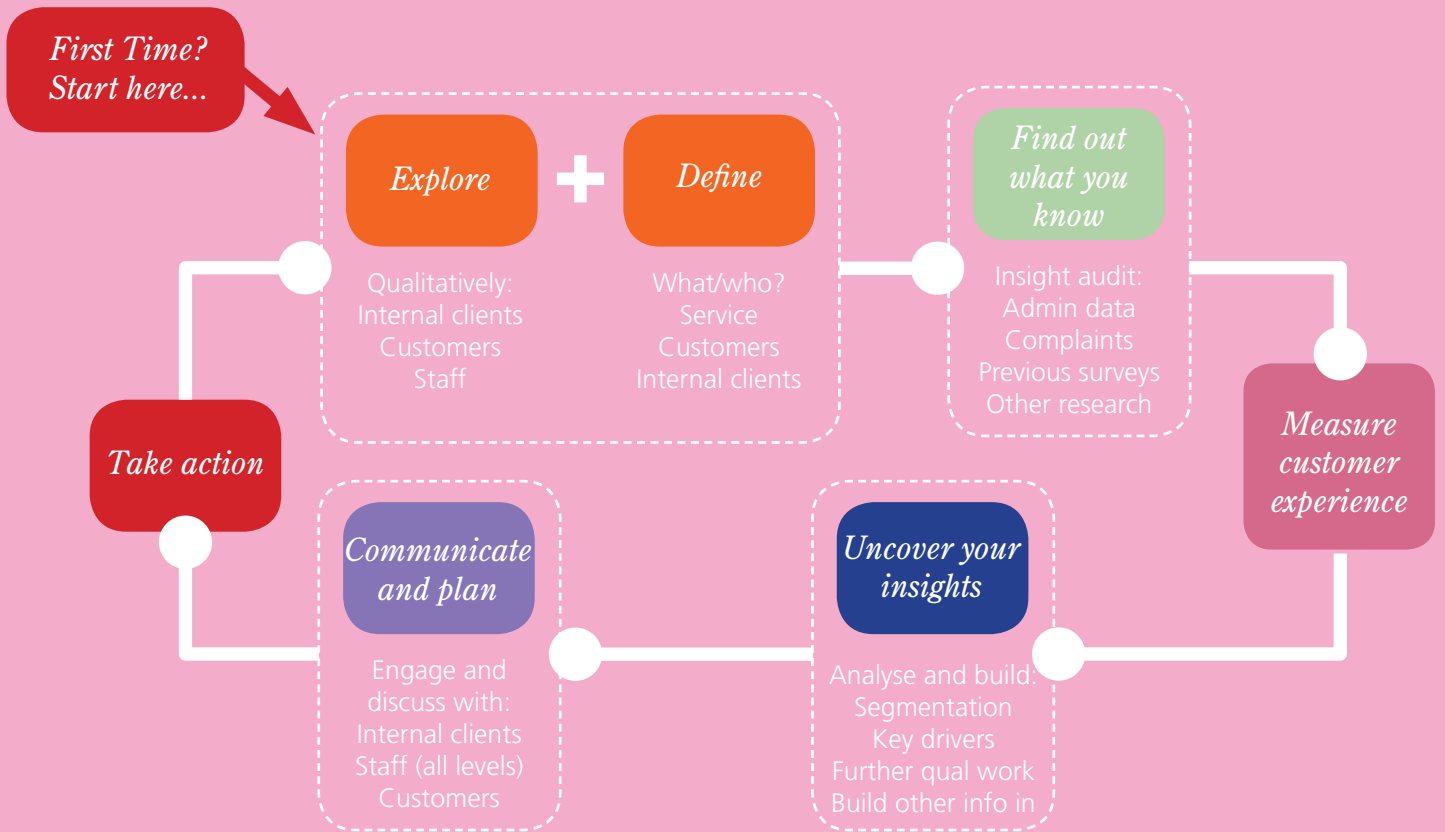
First Time?
Start here...

Explore

Qualitatively:
Internal clients
Customers
Staff

Define

What/who?
Service
Customers
Internal clients

Find out what you know

Insight audit:
Admin data
Complaints
Previous surveys
Other research

Measure customer experience

Uncover your insights

Analyse and build:
Segmentation
Key drivers
Further qual work
Build other info in

Communicate and plan

Engage and discuss with:
Internal clients
Staff (all levels)
Customers

Take action